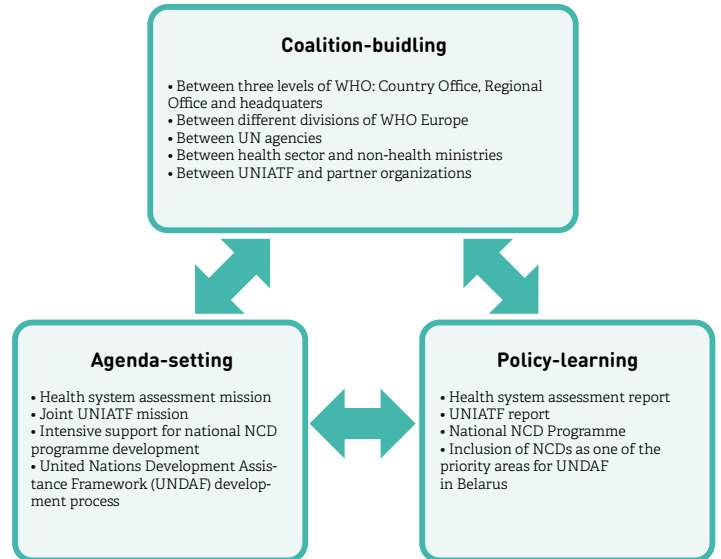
Coalition-buidling

• Between three levels of WHO: Country Office, Regional Office and headquaters
• Between different divisions of WHO Europe
• Between UN agencies
• Between health sector and non-health ministries
• Between UNIATF and partner organizations

Agenda-setting

• Health system assessment mission
• Joint UNIATF mission
• Intensive support for national NCD programme development
• United Nations Development Assistance Framework (UNDAF) development process

Policy-learning

• Health system assessment report
• UNIATF report
• National NCD Programme
• Inclusion of NCDs as one of the priority areas for UNDAF in Belarus